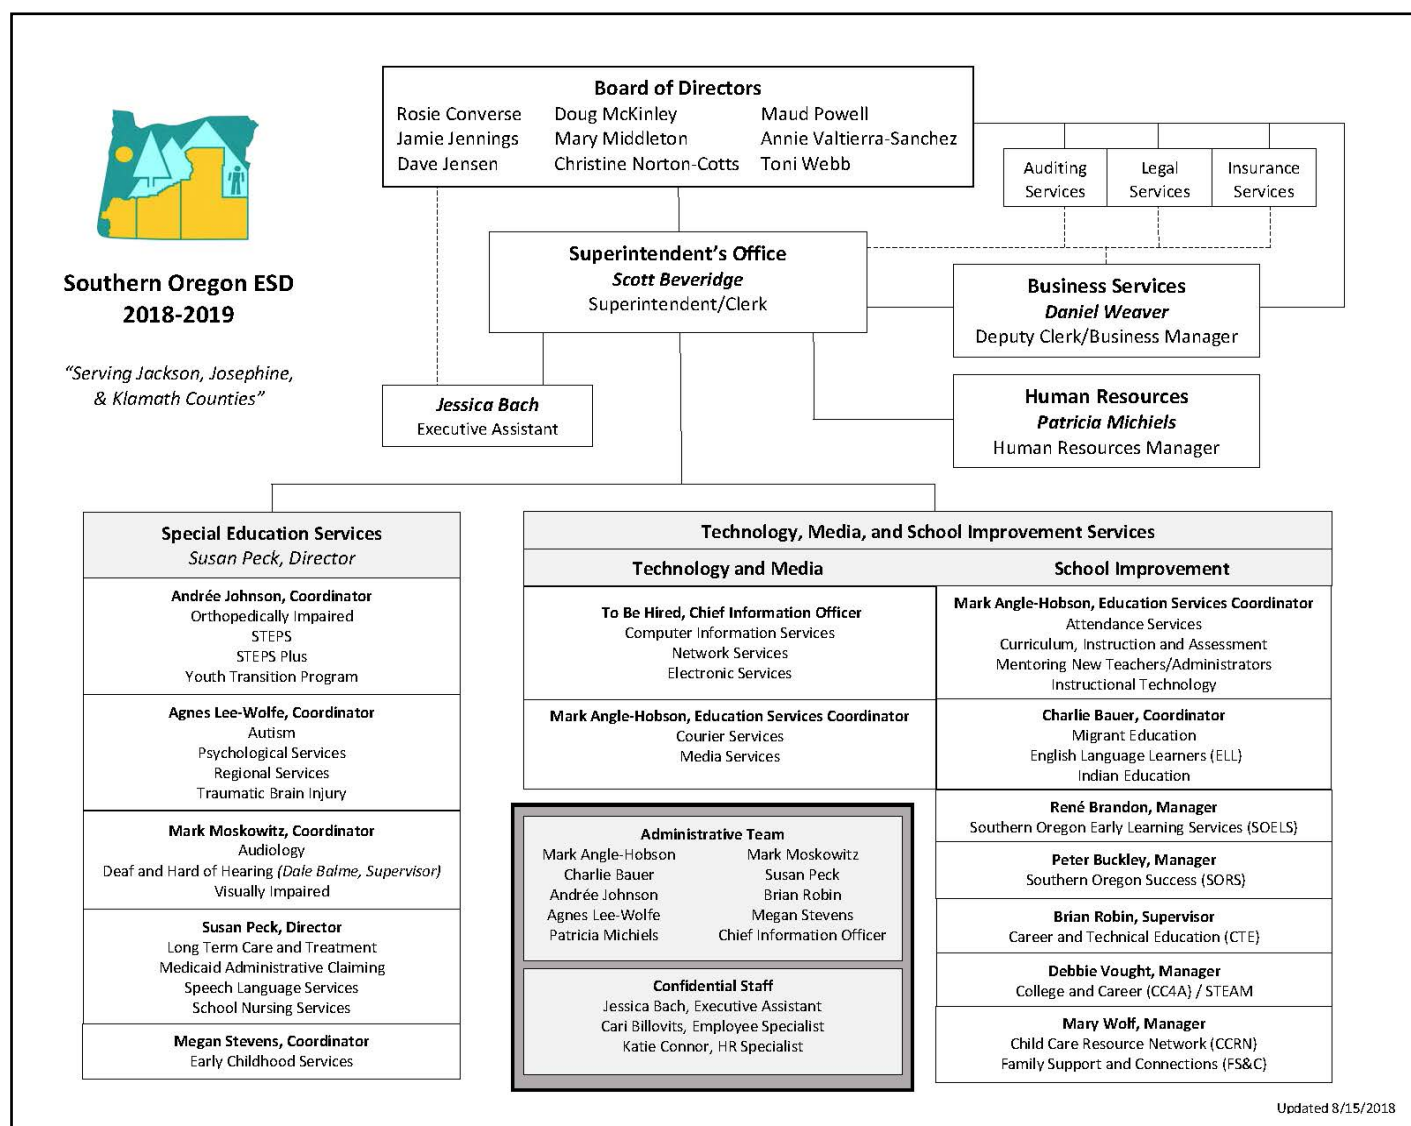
Southern Oregon ESD
2018-2019

"Serving Jackson, Josephine, & Klamath Counties"

Board of Directors
Rosie Converse
Jamie Jennings
Dave Jensen
Doug McKinley
Mary Middleton
Christine Norton-Cotts
Maud Powell
Annie Valtierra-Sanchez
Toni Webb

Auditing Services
Legal Services
Insurance Services

Superintendent's Office
*Scott Beveridge*
Superintendent/Clerk

Business Services
*Daniel Weaver*
Deputy Clerk/Business Manager

*Jessica Bach*
Executive Assistant

Human Resources
*Patricia Michiels*
Human Resources Manager

Special Education Services
*Susan Peck, Director*

Andrée Johnson, Coordinator
Orthopedically Impaired
STEPS
STEPS Plus
Youth Transition Program

Agnes Lee-Wolfe, Coordinator
Autism
Psychological Services
Regional Services
Traumatic Brain Injury

Mark Moskowitz, Coordinator
Audiology
Deaf and Hard of Hearing *(Dale Balme, Supervisor)*
Visually Impaired

Susan Peck, Director
Long Term Care and Treatment
Medicaid Administrative Claiming
Speech Language Services
School Nursing Services

Megan Stevens, Coordinator
Early Childhood Services

Technology, Media, and School Improvement Services

Technology and Media

To Be Hired, Chief Information Officer
Computer Information Services
Network Services
Electronic Services

Mark Angle-Hobson, Education Services Coordinator
Courier Services
Media Services

School Improvement

Mark Angle-Hobson, Education Services Coordinator
Attendance Services
Curriculum, Instruction and Assessment
Mentoring New Teachers/Administrators
Instructional Technology

Charlie Bauer, Coordinator
Migrant Education
English Language Learners (ELL)
Indian Education

René Brandon, Manager
Southern Oregon Early Learning Services (SOELS)

Peter Buckley, Manager
Southern Oregon Success (SORS)

Brian Robin, Supervisor
Career and Technical Education (CTE)

Debbie Vought, Manager
College and Career (CC4A) / STEAM

Mary Wolf, Manager
Child Care Resource Network (CCRN)
Family Support and Connections (FS&C)

Administrative Team
Mark Angle-Hobson
Charlie Bauer
Andrée Johnson
Agnes Lee-Wolfe
Patricia Michiels
Mark Moskowitz
Susan Peck
Brian Robin
Megan Stevens
Chief Information Officer

Confidential Staff
Jessica Bach, Executive Assistant
Cari Billovits, Employee Specialist
Katie Connor, HR Specialist

Updated 8/15/2018